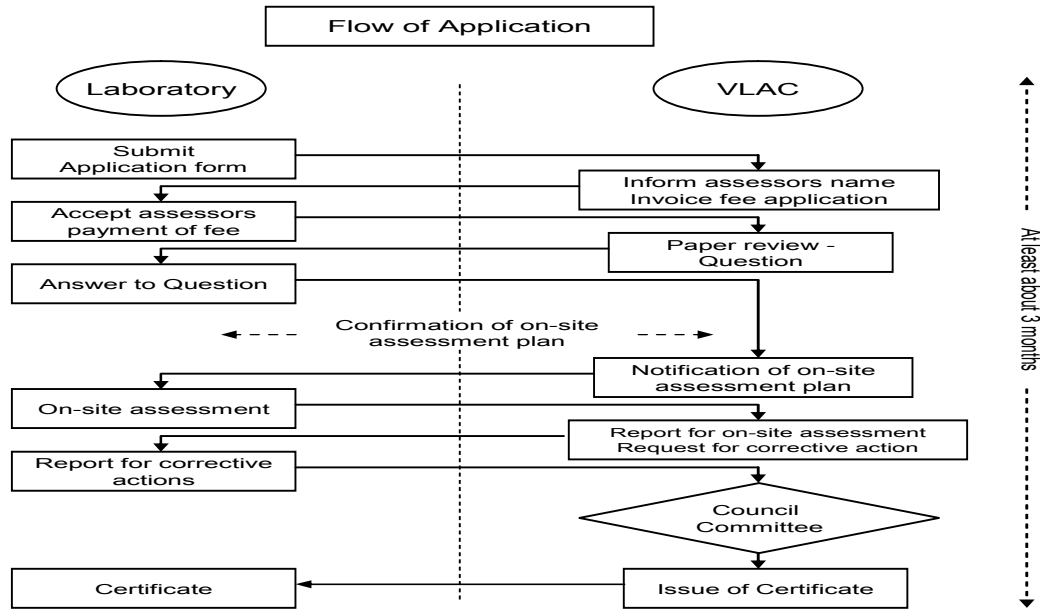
Flow of Application

Laboratory

VLAC

Submit Application form

Inform assessors name Invoice fee application

Accept assessors payment of fee

Paper review - Question

Answer to Question

Confirmation of on-site assessment plan

Notification of on-site assessment plan

On-site assessment

Report for on-site assessment Request for corrective action

Report for corrective actions

Council Committee

Certificate

Issue of Certificate

At least about 3 months